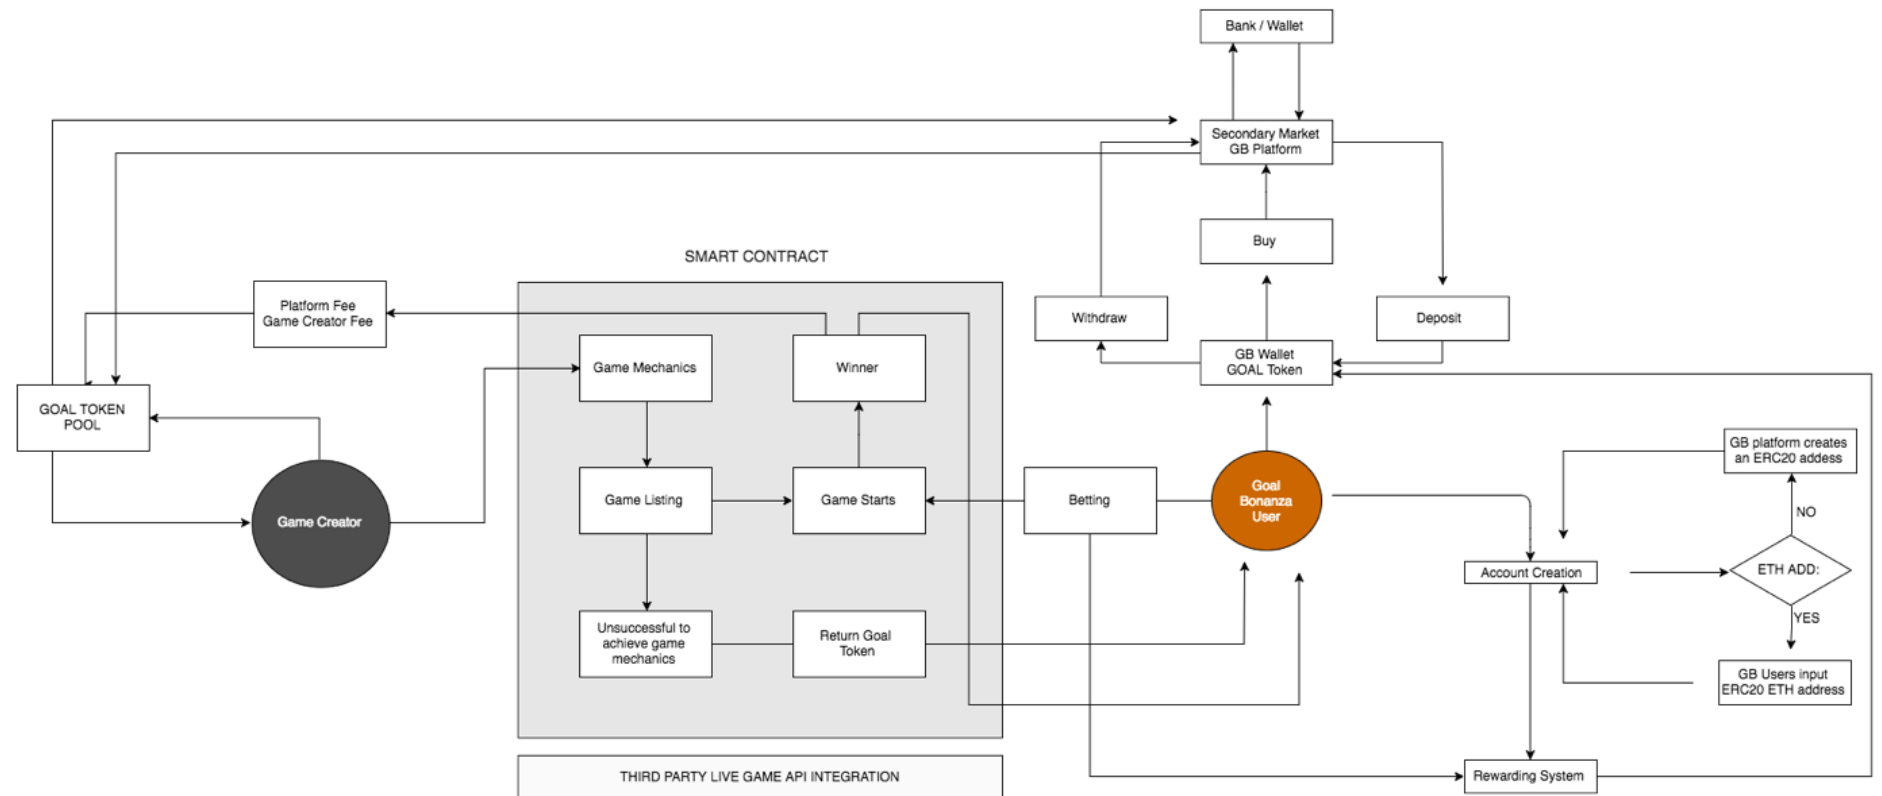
Bank / Wallet

Secondary Market
GB Platform

Buy

Withdraw

Deposit

GB Wallet
GOAL Token

SMART CONTRACT

Platform Fee
Game Creator Fee

Game Mechanics

Winner

GOAL TOKEN
POOL

Game Creator

Game Listing

Game Starts

Betting

Goal
Bonanza
User

GB platform creates
an ERC20 addess

NO

Account Creation

ETH ADD:

YES

Unsuccessful to
achieve game
mechanics

Return Goal
Token

GB Users input
ERC20 ETH address

THIRD PARTY LIVE GAME API INTEGRATION

Rewarding System